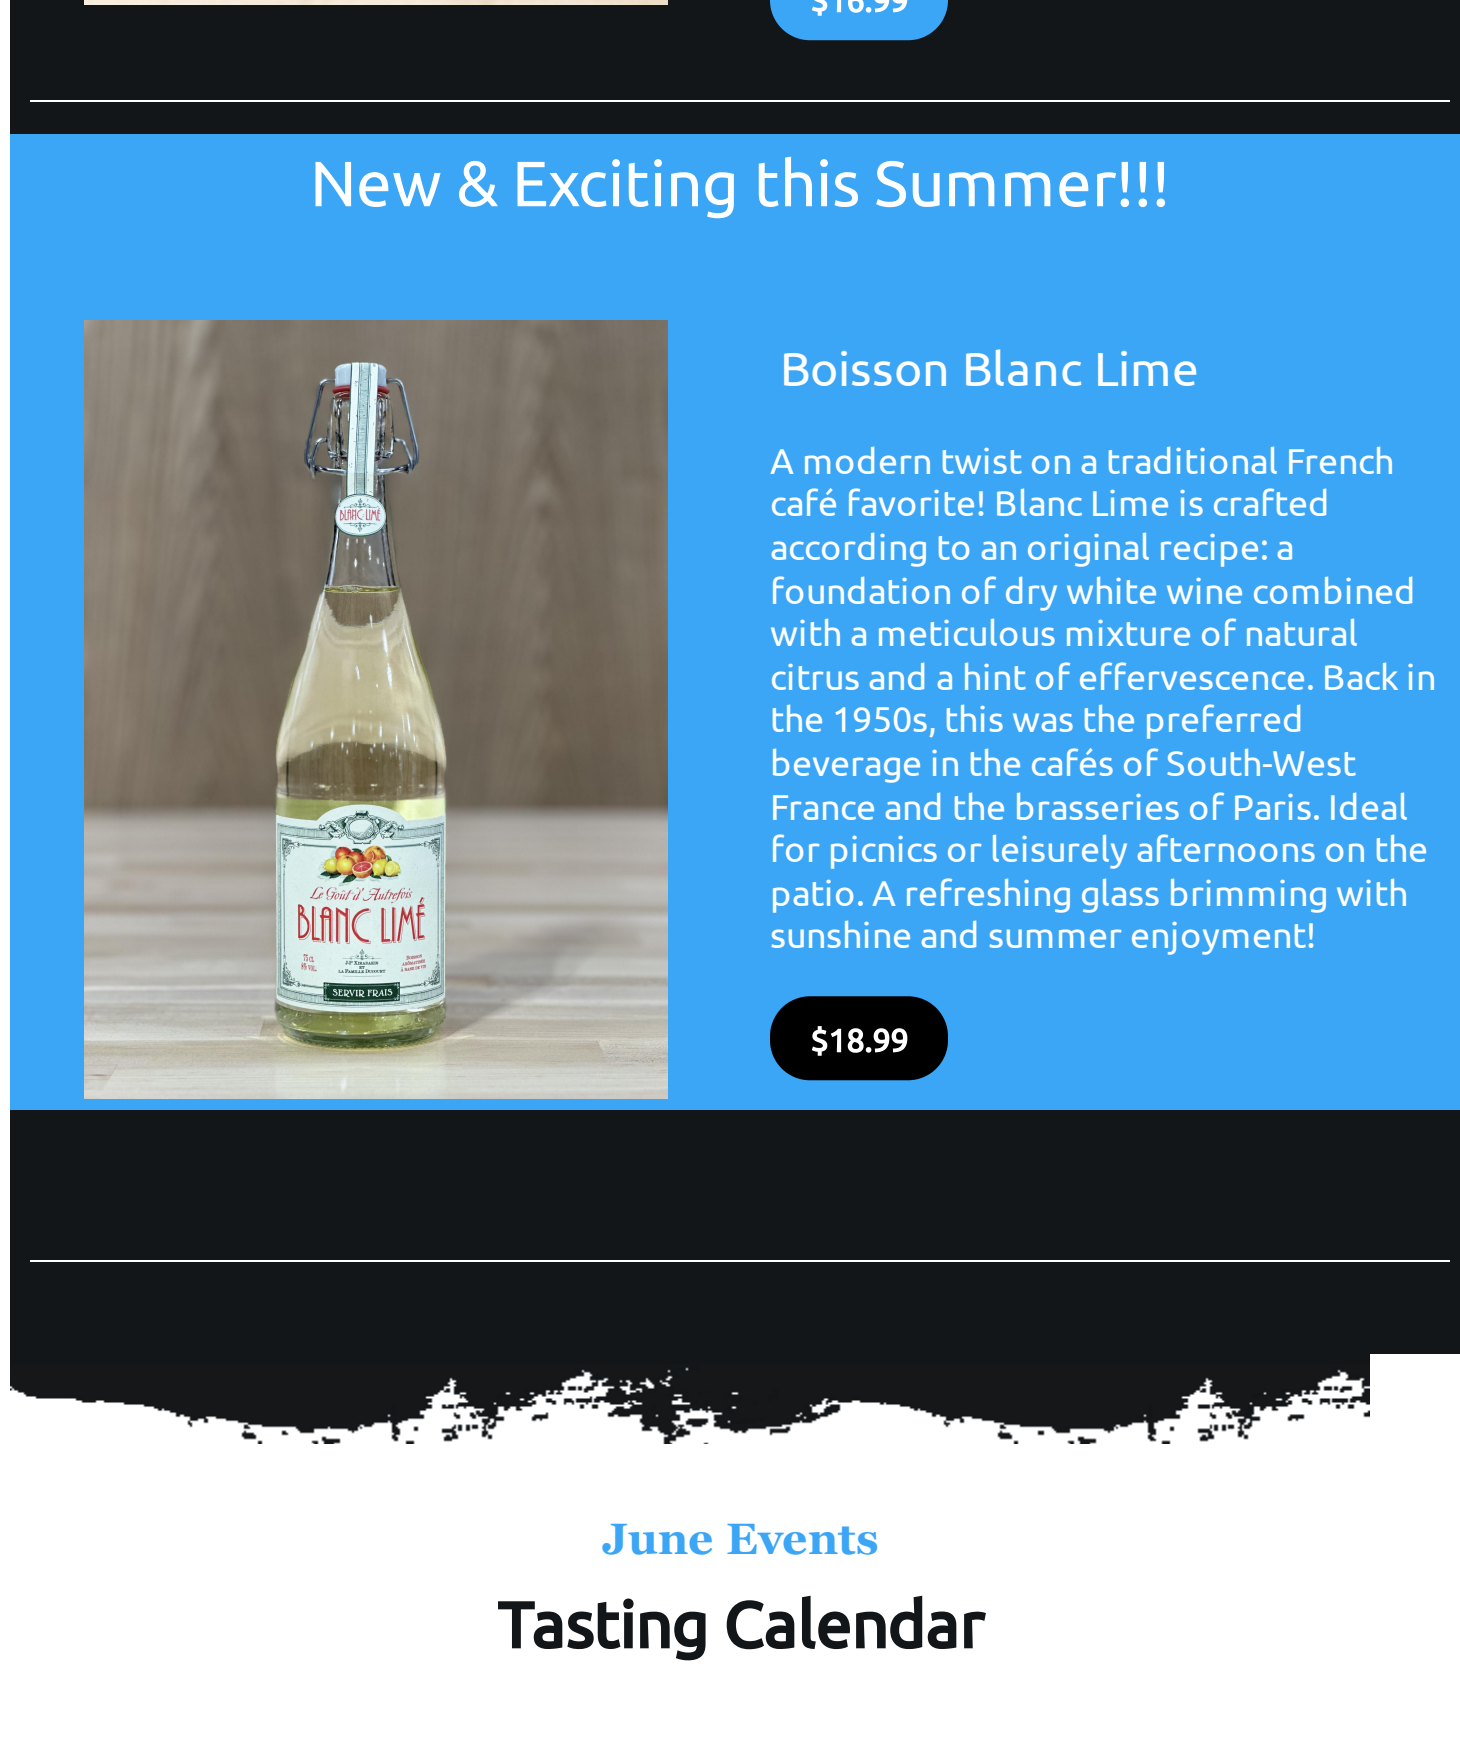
$16.99

New & Exciting this Summer!!!

BLANC LIME

Le Goût d'Autrefois

BLANC LIME

SERVIR FRAIS

Boisson Blanc Lime

A modern twist on a traditional French café favorite! Blanc Lime is crafted according to an original recipe: a foundation of dry white wine combined with a meticulous mixture of natural citrus and a hint of effervescence. Back in the 1950s, this was the preferred beverage in the cafés of South-West France and the brasseries of Paris. Ideal for picnics or leisurely afternoons on the patio. A refreshing glass brimming with sunshine and summer enjoyment!

$18.99

June Events

Tasting Calendar